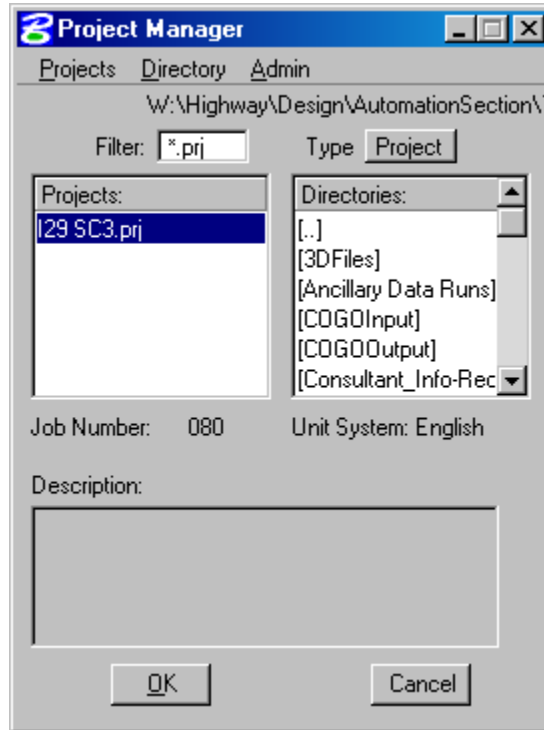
Project Manager

Projects Directory Admin

W:\Highway\Design\AutomationSection\

Filter: *.prj

Type Project

Projects:

I29 SC3.prj

Directories:

[..]
[3DFiles]
[Ancillary Data Runs]
[COGOInput]
[COGOOutput]
[Consultant_Info-Rec

Job Number: 080

Unit System: English

Description:

OK

Cancel